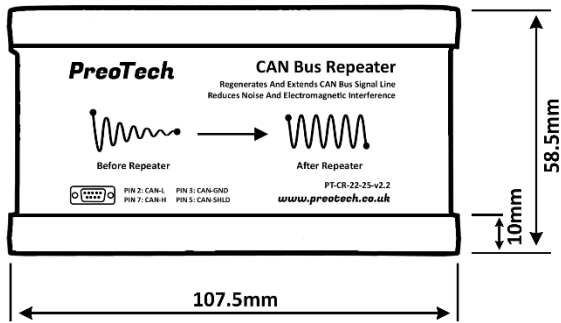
PreoTech

CAN Bus Repeater

Regenerates And Extends CAN Bus Signal Line
Reduces Noise And Electromagnetic Interference

Before Repeater

After Repeater

PIN 2: CAN-L
PIN 7: CAN-H
PIN 3: CAN-GND
PIN 5: CAN-SHLD

PT-CR-22-25-v2.2
www.preotech.co.uk

58.5mm

10mm

107.5mm